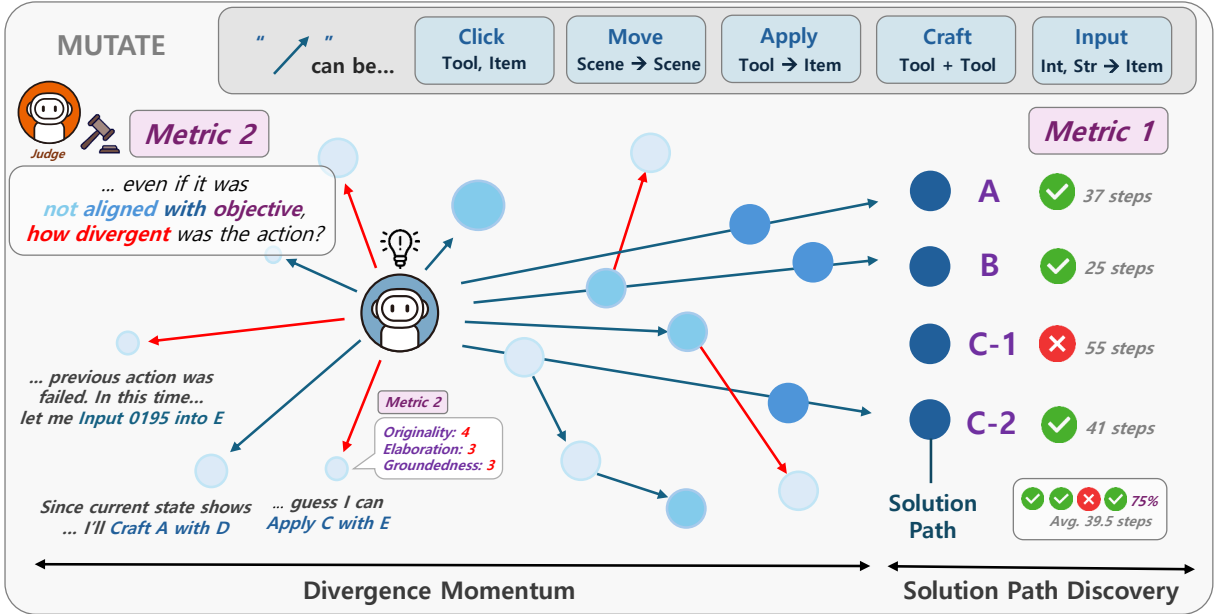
MUTATE

" ↗ " can be...

Click
Tool, Item

Move
Scene → Scene

Apply
Tool → Item

Craft
Tool + Tool

Input
Int, Str → Item

Judge

Metric 2

... even if it was not aligned with objective, how divergent was the action?

Metric 1

A 37 steps

B 25 steps

C-1 55 steps

C-2 41 steps

Solution Path

75%
Avg. 39.5 steps

... previous action was failed. In this time... let me Input 0195 into E

Metric 2
Originality: 4
Elaboration: 3
Groundedness: 3

Since current state shows ... I'll Craft A with D

... guess I can Apply C with E

Divergence Momentum

Solution Path Discovery